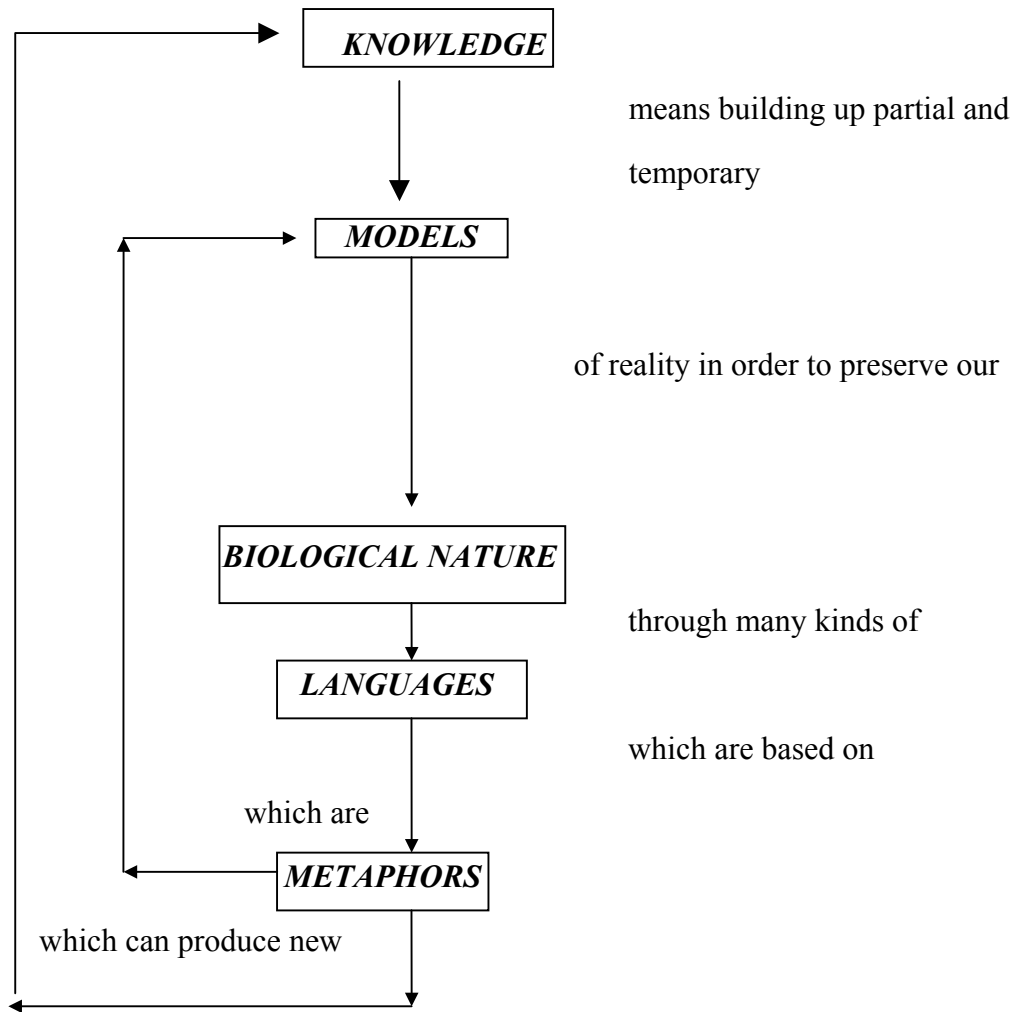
KNOWLEDGE

means building up partial and temporary

MODELS

of reality in order to preserve our

BIOLOGICAL NATURE

through many kinds of

LANGUAGES

which are based on

which are

METAPHORS

which can produce new